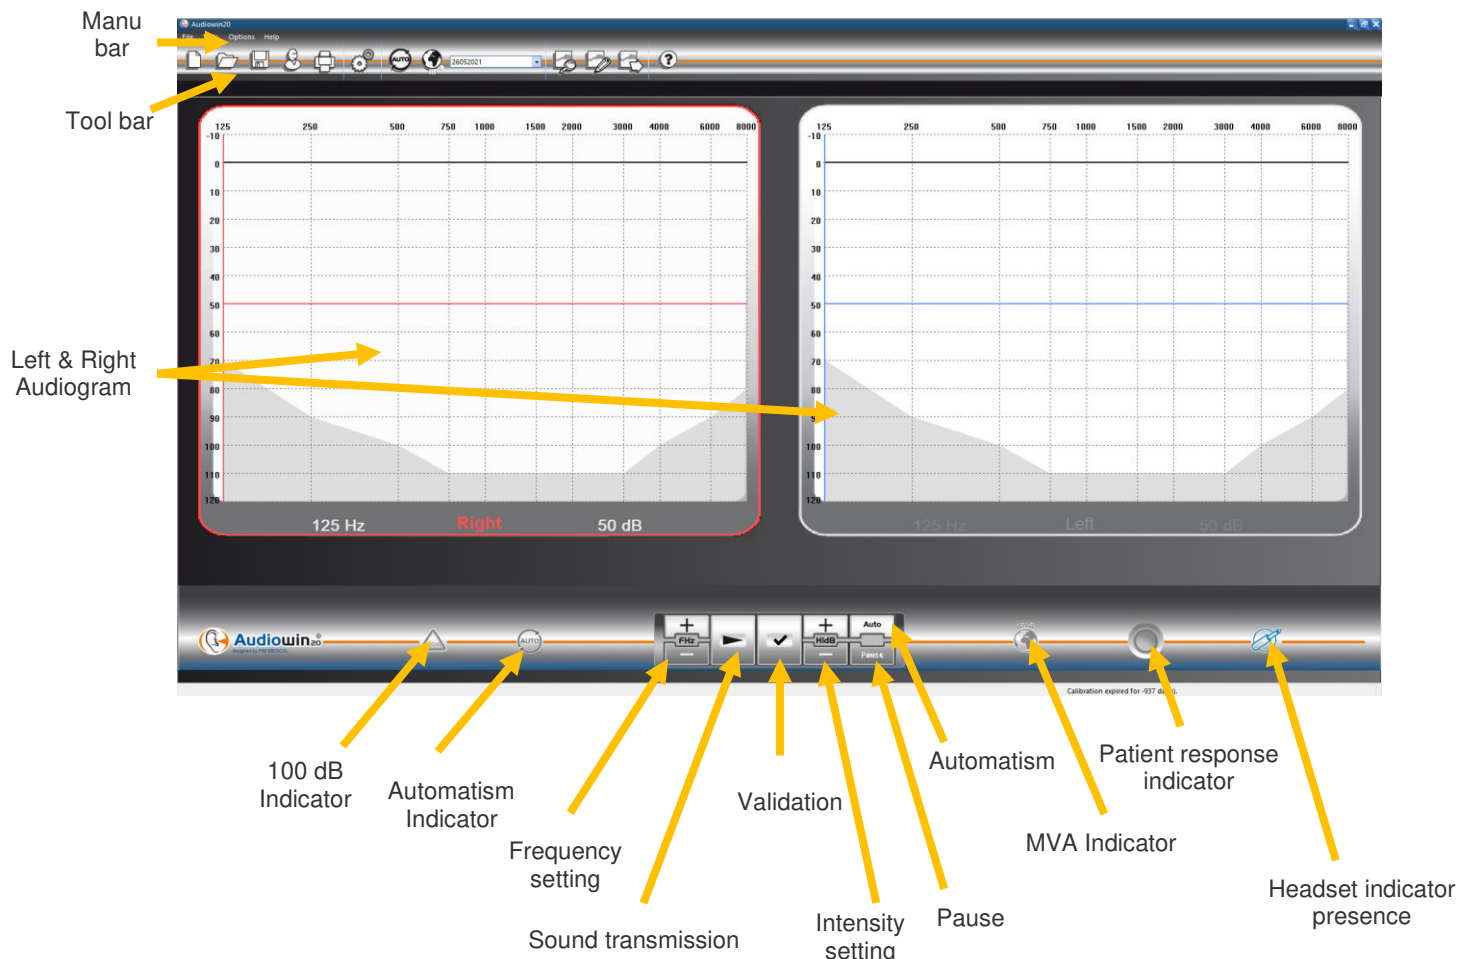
Manu bar

Tool bar

Audiowin20

File Options Help

26052021

125 250 500 750 1000 1500 2000 3000 4000 6000 8000

-10 0 10 20 30 40 50 60 70 80 90 100 110 120

125 Hz Right 50 dB

125 250 500 750 1000 1500 2000 3000 4000 6000 8000

-10 0 10 20 30 40 50 60 70 80 90 100 110 120

125 Hz Left 50 dB

Left & Right Audiogram

Audiowin20

AUTO

FHz

HldB

Auto

Pause

Calibration expired for -937 days.

100 dB Indicator

Automatism Indicator

Frequency setting

Sound transmission

Validation

Intensity setting

Pause

Automatism

MVA Indicator

Patient response indicator

Headset indicator presence